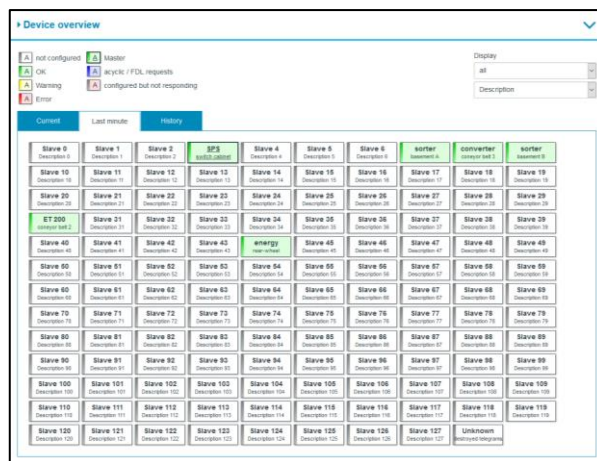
Device overview

A not configured
A Master
A OK
A acyclic / FDL requests
A Warning
A configured but not responding
A Error

Display
all
Description

Current | Last minute | History

| | | | | | | | | | |
|---|---|---|---|---|---|---|---|---|---|
| Slave 0 Description 0 | Slave 1 Description 1 | Slave 2 Description 2 | SPS switch cabinet | Slave 4 Description 4 | Slave 5 Description 5 | Slave 6 Description 6 | sorter basement A | converter conveyor belt 3 | sorter basement B |
| Slave 10 Description 10 | Slave 11 Description 11 | Slave 12 Description 12 | Slave 13 Description 13 | Slave 14 Description 14 | Slave 15 Description 15 | Slave 16 Description 16 | Slave 17 Description 17 | Slave 18 Description 18 | Slave 19 Description 19 |
| Slave 20 Description 20 | Slave 21 Description 21 | Slave 22 Description 22 | Slave 23 Description 23 | Slave 24 Description 24 | Slave 25 Description 25 | Slave 26 Description 26 | Slave 27 Description 27 | Slave 28 Description 28 | Slave 29 Description 29 |
| ET 200 conveyor belt 2 | Slave 31 Description 31 | Slave 32 Description 32 | Slave 33 Description 33 | Slave 34 Description 34 | Slave 35 Description 35 | Slave 36 Description 36 | Slave 37 Description 37 | Slave 38 Description 38 | Slave 39 Description 39 |
| Slave 40 Description 40 | Slave 41 Description 41 | Slave 42 Description 42 | Slave 43 Description 43 | energy rear wheel | Slave 45 Description 45 | Slave 46 Description 46 | Slave 47 Description 47 | Slave 48 Description 48 | Slave 49 Description 49 |
| Slave 50 Description 50 | Slave 51 Description 51 | Slave 52 Description 52 | Slave 53 Description 53 | Slave 54 Description 54 | Slave 55 Description 55 | Slave 56 Description 56 | Slave 57 Description 57 | Slave 58 Description 58 | Slave 59 Description 59 |
| Slave 60 Description 60 | Slave 61 Description 61 | Slave 62 Description 62 | Slave 63 Description 63 | Slave 64 Description 64 | Slave 65 Description 65 | Slave 66 Description 66 | Slave 67 Description 67 | Slave 68 Description 68 | Slave 69 Description 69 |
| Slave 70 Description 70 | Slave 71 Description 71 | Slave 72 Description 72 | Slave 73 Description 73 | Slave 74 Description 74 | Slave 75 Description 75 | Slave 76 Description 76 | Slave 77 Description 77 | Slave 78 Description 78 | Slave 79 Description 79 |
| Slave 80 Description 80 | Slave 81 Description 81 | Slave 82 Description 82 | Slave 83 Description 83 | Slave 84 Description 84 | Slave 85 Description 85 | Slave 86 Description 86 | Slave 87 Description 87 | Slave 88 Description 88 | Slave 89 Description 89 |
| Slave 90 Description 90 | Slave 91 Description 91 | Slave 92 Description 92 | Slave 93 Description 93 | Slave 94 Description 94 | Slave 95 Description 95 | Slave 96 Description 96 | Slave 97 Description 97 | Slave 98 Description 98 | Slave 99 Description 99 |
| Slave 100 Description 100 | Slave 101 Description 101 | Slave 102 Description 102 | Slave 103 Description 103 | Slave 104 Description 104 | Slave 105 Description 105 | Slave 106 Description 106 | Slave 107 Description 107 | Slave 108 Description 108 | Slave 109 Description 109 |
| Slave 110 Description 110 | Slave 111 Description 111 | Slave 112 Description 112 | Slave 113 Description 113 | Slave 114 Description 114 | Slave 115 Description 115 | Slave 116 Description 116 | Slave 117 Description 117 | Slave 118 Description 118 | Slave 119 Description 119 |
| Slave 120 Description 120 | Slave 121 Description 121 | Slave 122 Description 122 | Slave 123 Description 123 | Slave 124 Description 124 | Slave 125 Description 125 | Slave 126 Description 126 | Slave 127 Description 127 | Unknown destroyed telegrams | |